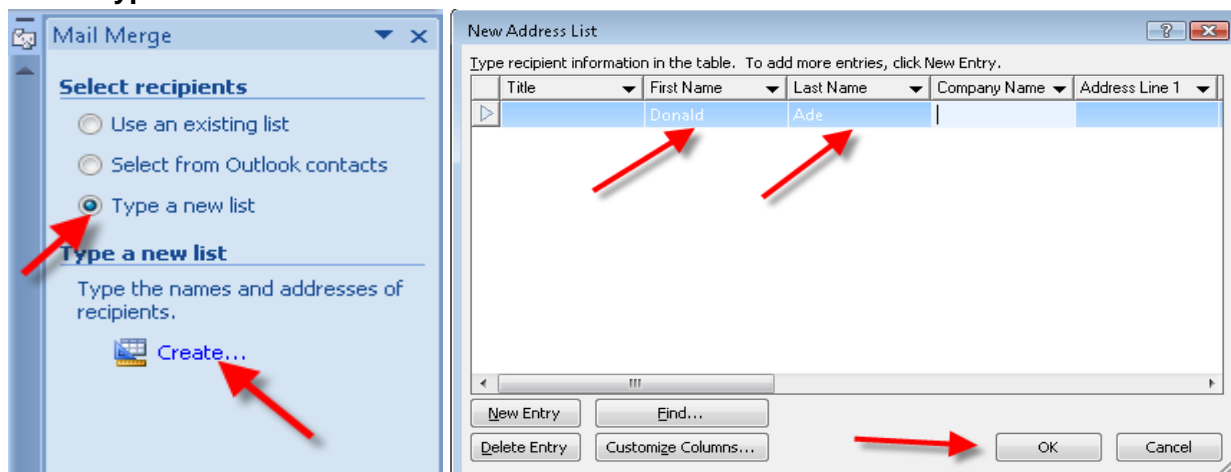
Mail Merge

Select recipients

Use an existing list

Select from Outlook contacts

Type a new list

Type a new list

Type the names and addresses of recipients.

Create...

New Address List

Type recipient information in the table. To add more entries, click New Entry.

| Title | First Name | Last Name | Company Name | Address Line 1 |
|---|---|---|---|---|
| | Donald | Ade | | |

New Entry

Find...

Delete Entry

Customize Columns...

OK

Cancel